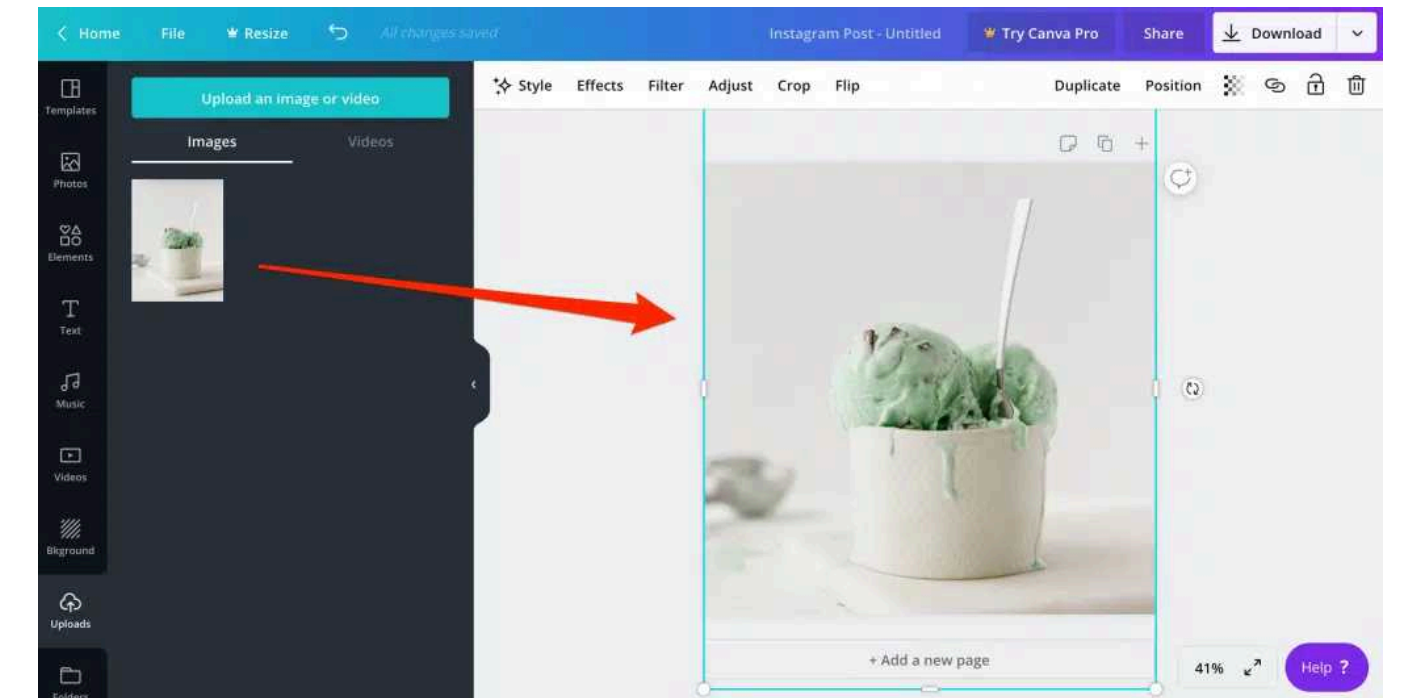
Home File Resize All changes saved Instagram Post - Untitled Try Canva Pro Share Download

Templates
Photos
Elements
Text
Music
Videos
Bkground
Uploads
Folders

Upload an image or video
Images Videos

Style Effects Filter Adjust Crop Flip Duplicate Position

+ Add a new page

41%

Help ?